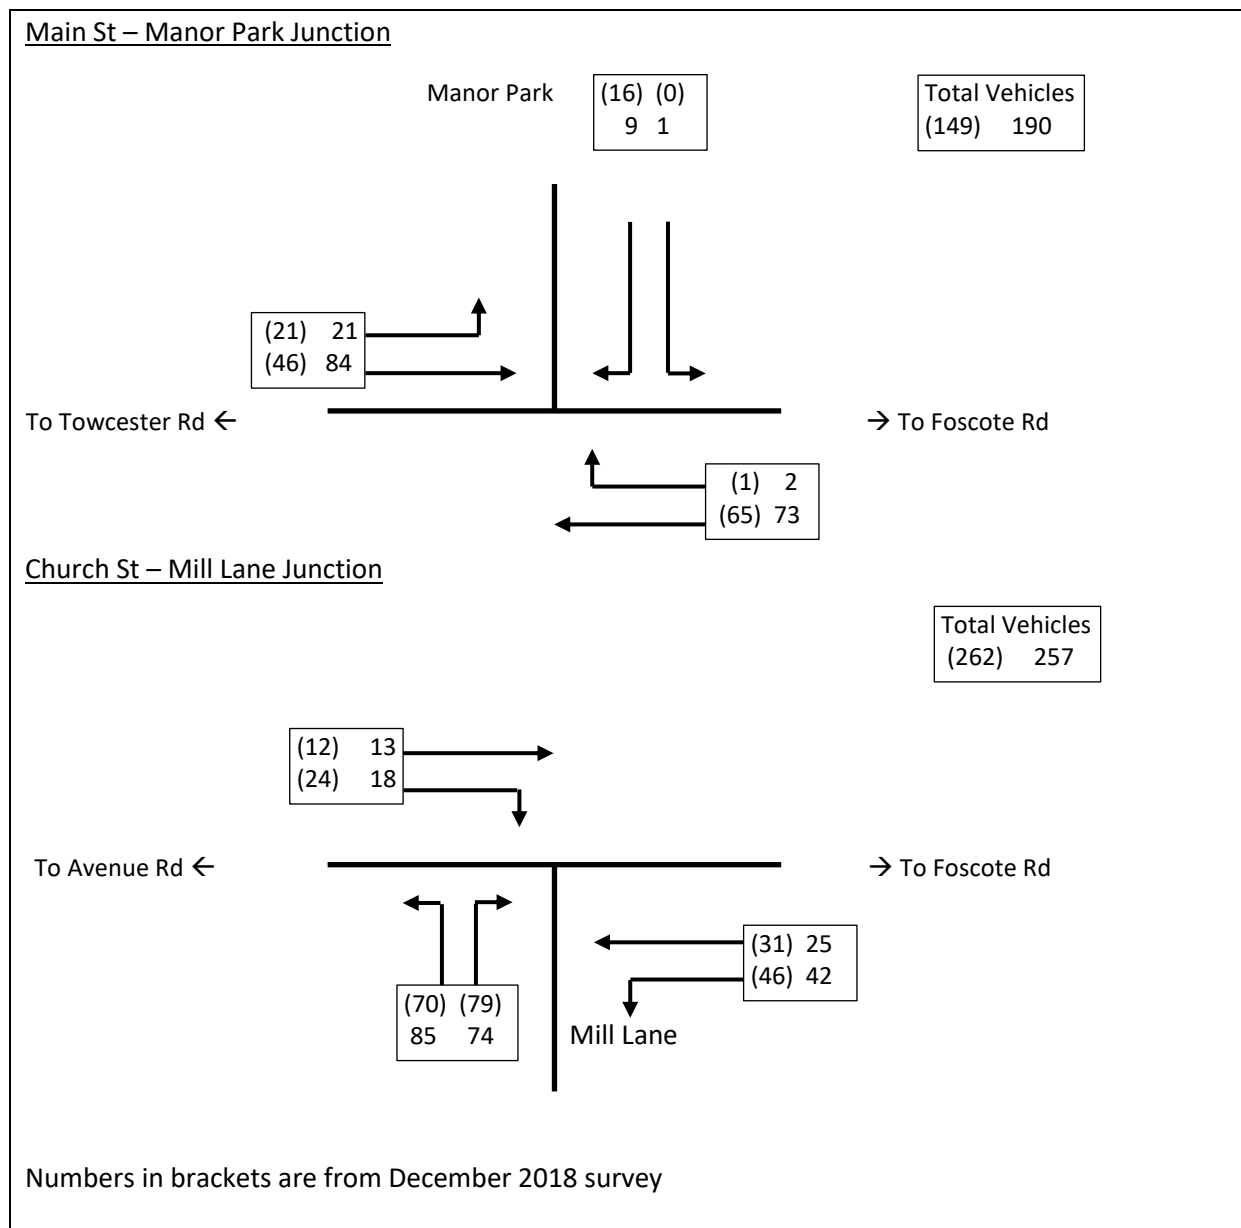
Main St – Manor Park Junction

Manor Park

(16) (0)
9 1

Total Vehicles
(149) 190

(21) 21
(46) 84

To Towcester Rd ←

→ To Foscote Rd

(1) 2
(65) 73

Church St – Mill Lane Junction

Total Vehicles
(262) 257

(12) 13
(24) 18

To Avenue Rd ←

→ To Foscote Rd

(31) 25
(46) 42

(70) (79)
85 74

Mill Lane

Numbers in brackets are from December 2018 survey